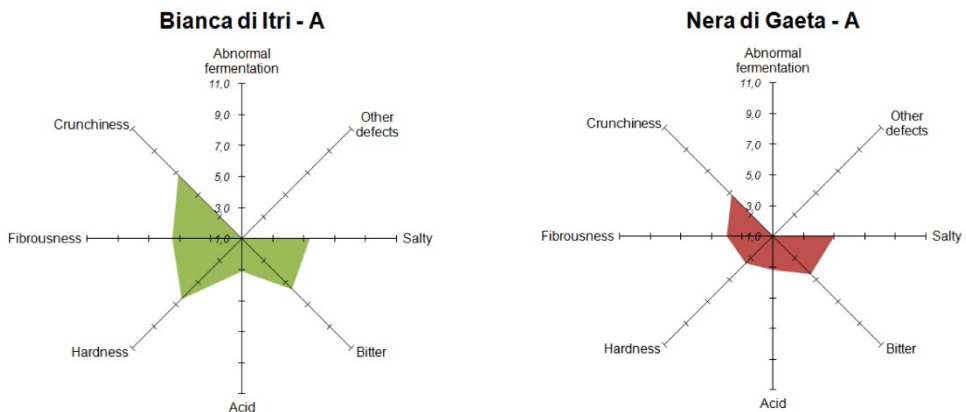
Bianca di Itri - A

Abnormal fermentation

11,0

9,0

7,0

5,0

3,0

1,0

Other defects

Crunchiness

Fibrousness

Salty

Hardness

Bitter

Acid

Nera di Gaeta - A

Abnormal fermentation

11,0

9,0

7,0

5,0

3,0

1,0

Other defects

Crunchiness

Fibrousness

Salty

Hardness

Bitter

Acid